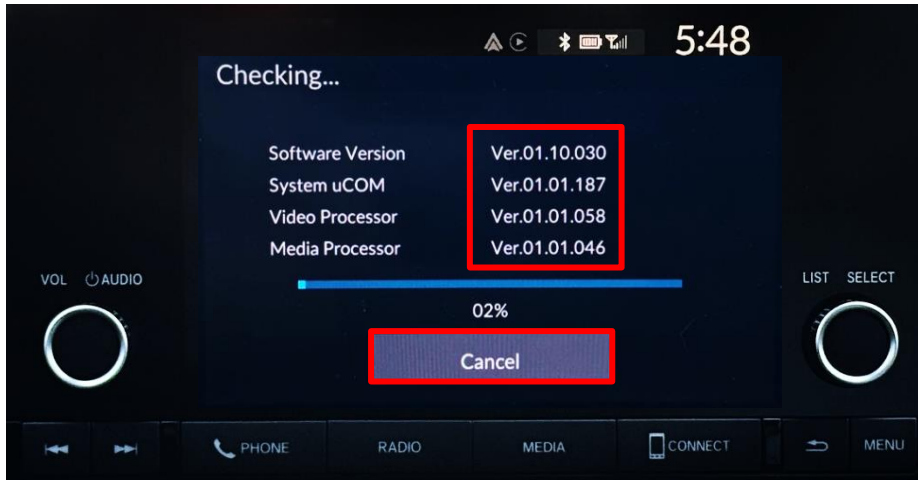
5:48

Checking...

| Software Version | Ver.01.10.030 |
|---|---|
| System uCOM | Ver.01.01.187 |
| Video Processor | Ver.01.01.058 |
| Media Processor | Ver.01.01.046 |

02%

Cancel

VOL AUDIO

LIST SELECT

PHONE RADIO MEDIA CONNECT MENU